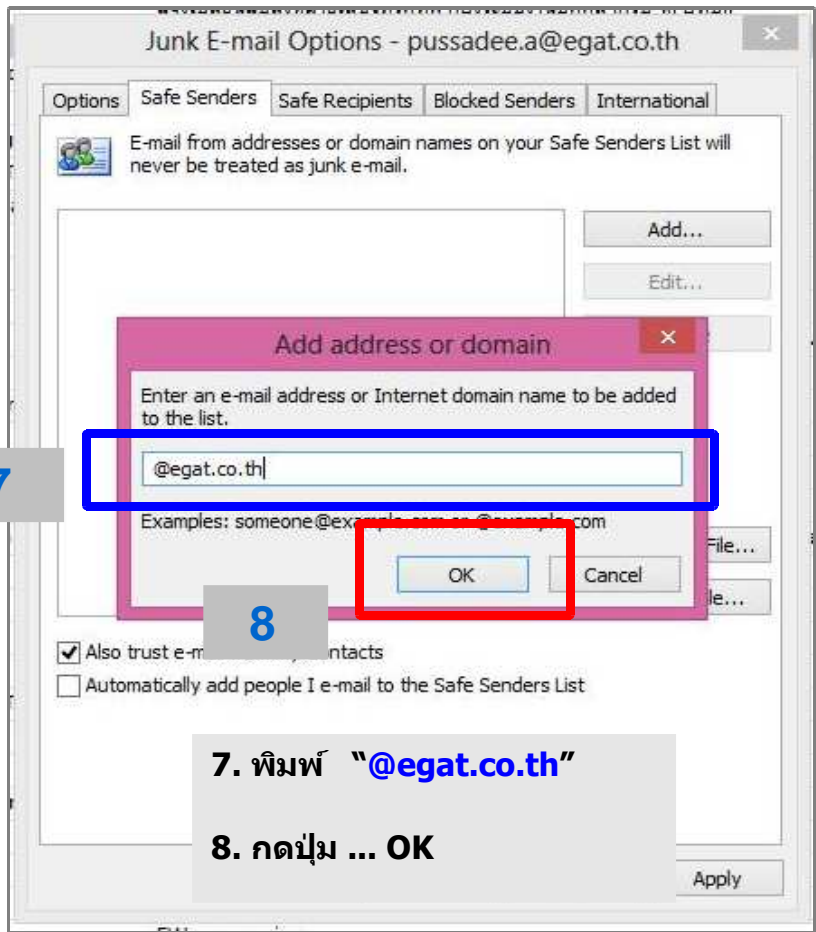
Junk E-mail Options - pussadee.a@egat.co.th

Options | Safe Senders | Safe Recipients | Blocked Senders | International

E-mail from addresses or domain names on your Safe Senders List will never be treated as junk e-mail.

Add...

Edit...

Add address or domain

Enter an e-mail address or Internet domain name to be added to the list.

7

@egat.co.th

Examples: someone@example.com or @example.com

File...

OK

Cancel

le...

8

Also trust e-m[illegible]ontacts

Automatically add people I e-mail to the Safe Senders List

7. พิมพ์ "@egat.co.th"

8. กดปุ่ม ... OK

Apply